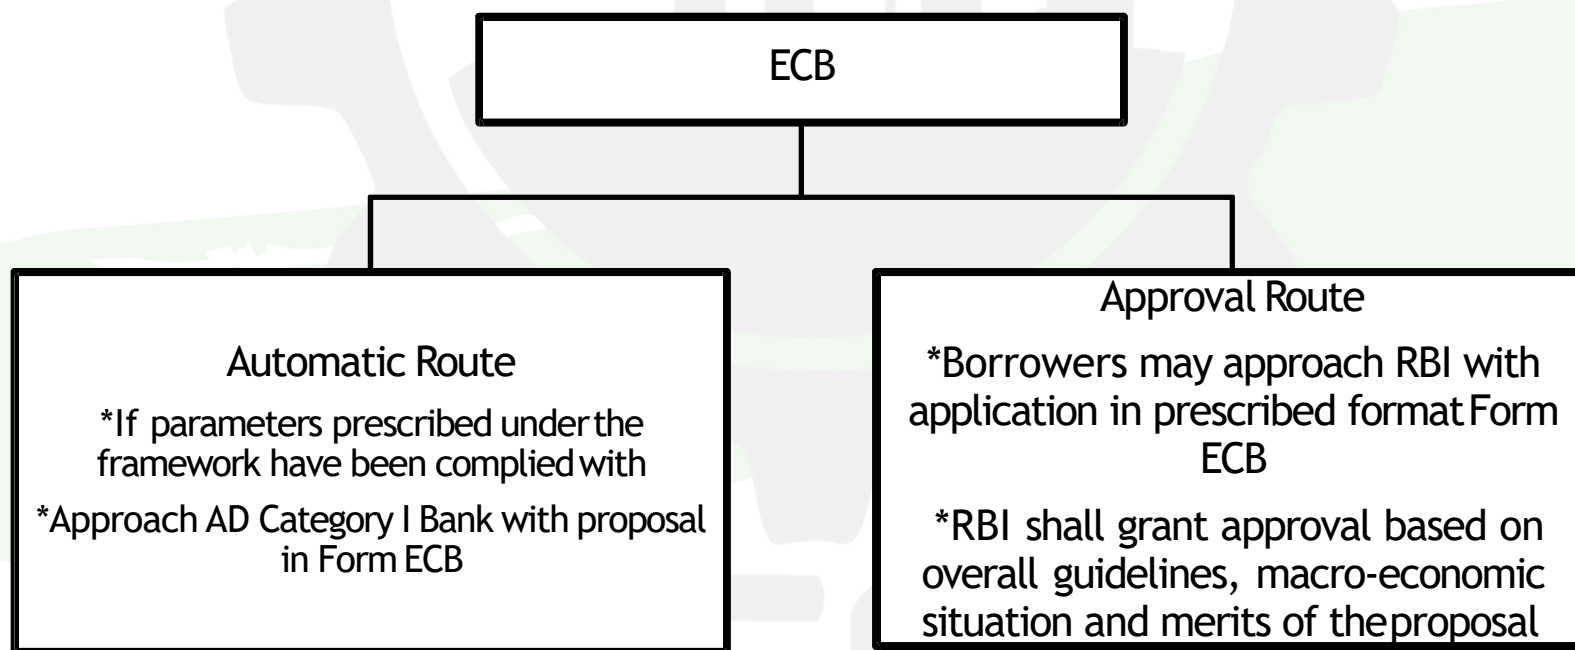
ECB

Automatic Route

*If parameters prescribed under the framework have been complied with

*Approach AD Category I Bank with proposal in Form ECB

Approval Route

*Borrowers may approach RBI with application in prescribed format Form ECB

*RBI shall grant approval based on overall guidelines, macro-economic situation and merits of the proposal